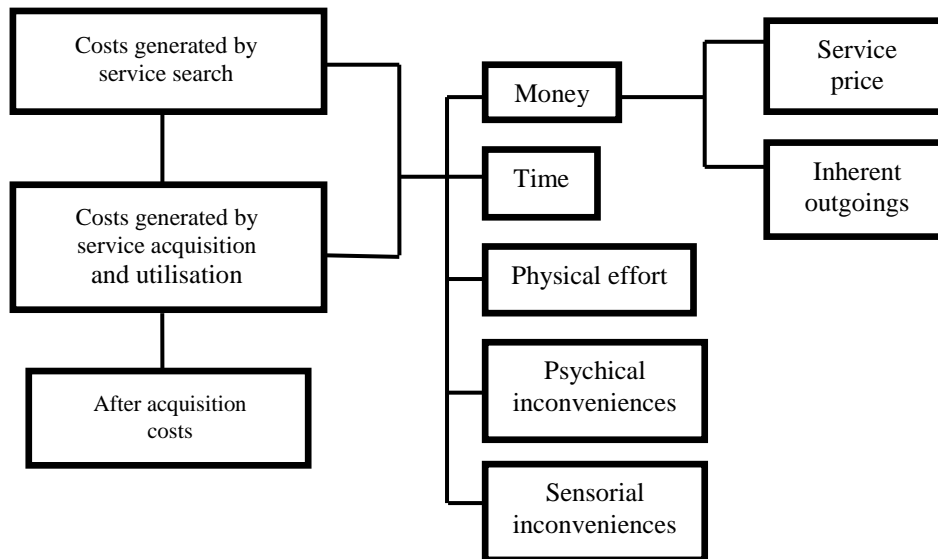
Costs generated by service search

Costs generated by service acquisition and utilisation

After acquisition costs

Money

Time

Physical effort

Psychical inconveniences

Sensorial inconveniences

Service price

Inherent outgoings